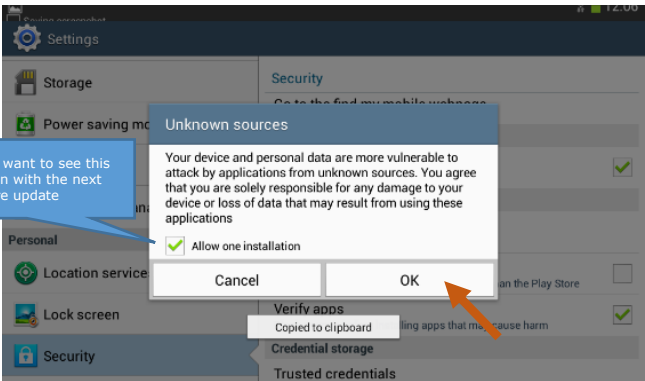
Saving screenshot

12:06

Settings

Storage

Power saving mo

Personal

Location service

Lock screen

Security

Security

Go to the find my mobile webpage

Unknown sources

want to see this
n with the next
e update

Your device and personal data are more vulnerable to attack by applications from unknown sources. You agree that you are solely responsible for any damage to your device or loss of data that may result from using these applications

Allow one installation

Cancel

OK

an the Play Store

Verify apps

ling apps that may cause harm

Copied to clipboard

Credential storage

Trusted credentials